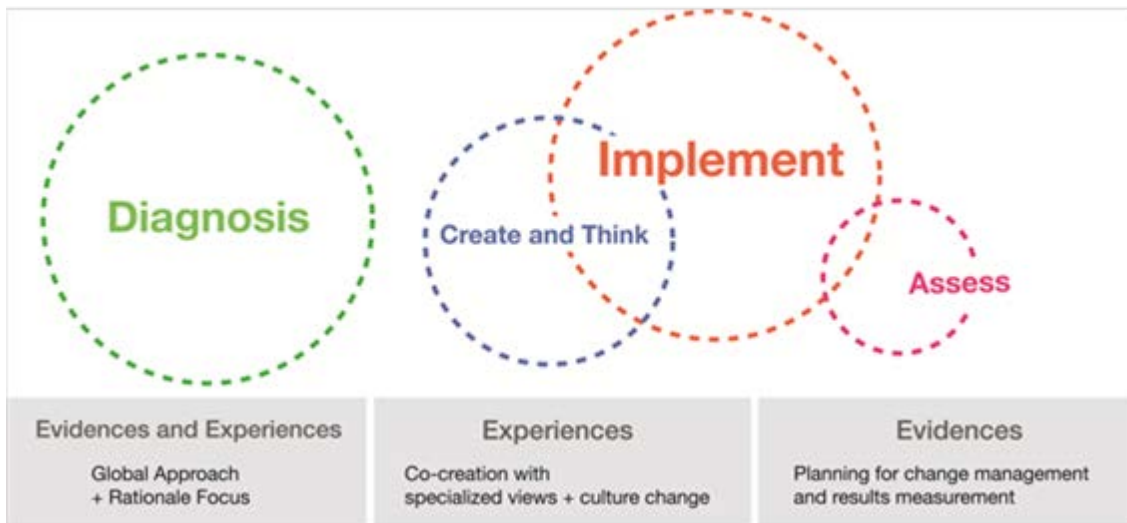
Diagnosis

Create and Think

Implement

Assess

Evidences and Experiences

Global Approach
+ Rationale Focus

Experiences

Co-creation with
specialized views + culture change

Evidences

Planning for change management
and results measurement